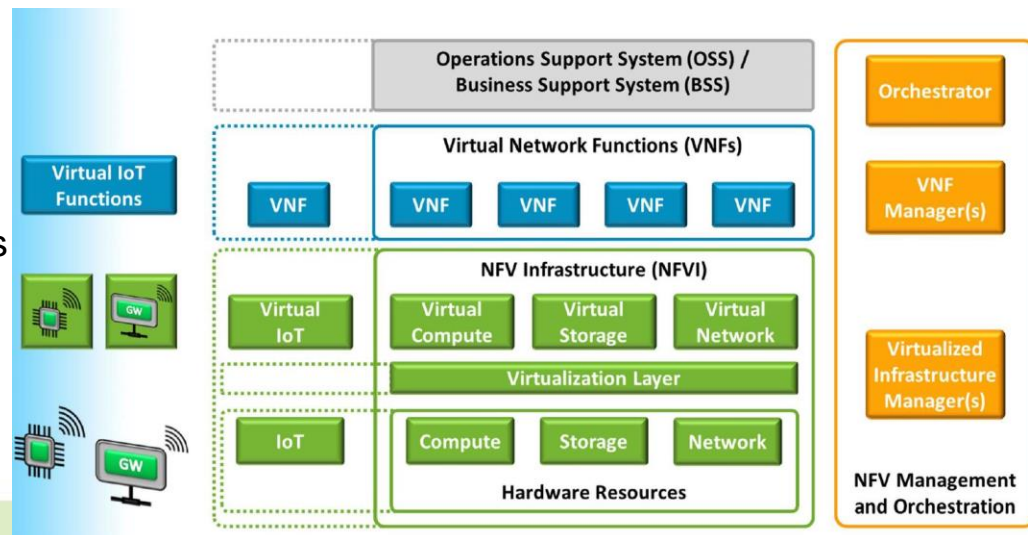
Operations Support System (OSS) / Business Support System (BSS)

Orchestrator

Virtual Network Functions (VNFs)

Virtual IoT Functions

VNF

VNF

VNF

VNF

VNF

VNF Manager(s)

s

NFV Infrastructure (NFVI)

GW

Virtual IoT

Virtual Compute

Virtual Storage

Virtual Network

Virtualized Infrastructure Manager(s)

Virtualization Layer

GW

IoT

Compute

Storage

Network

Hardware Resources

NFV Management and Orchestration